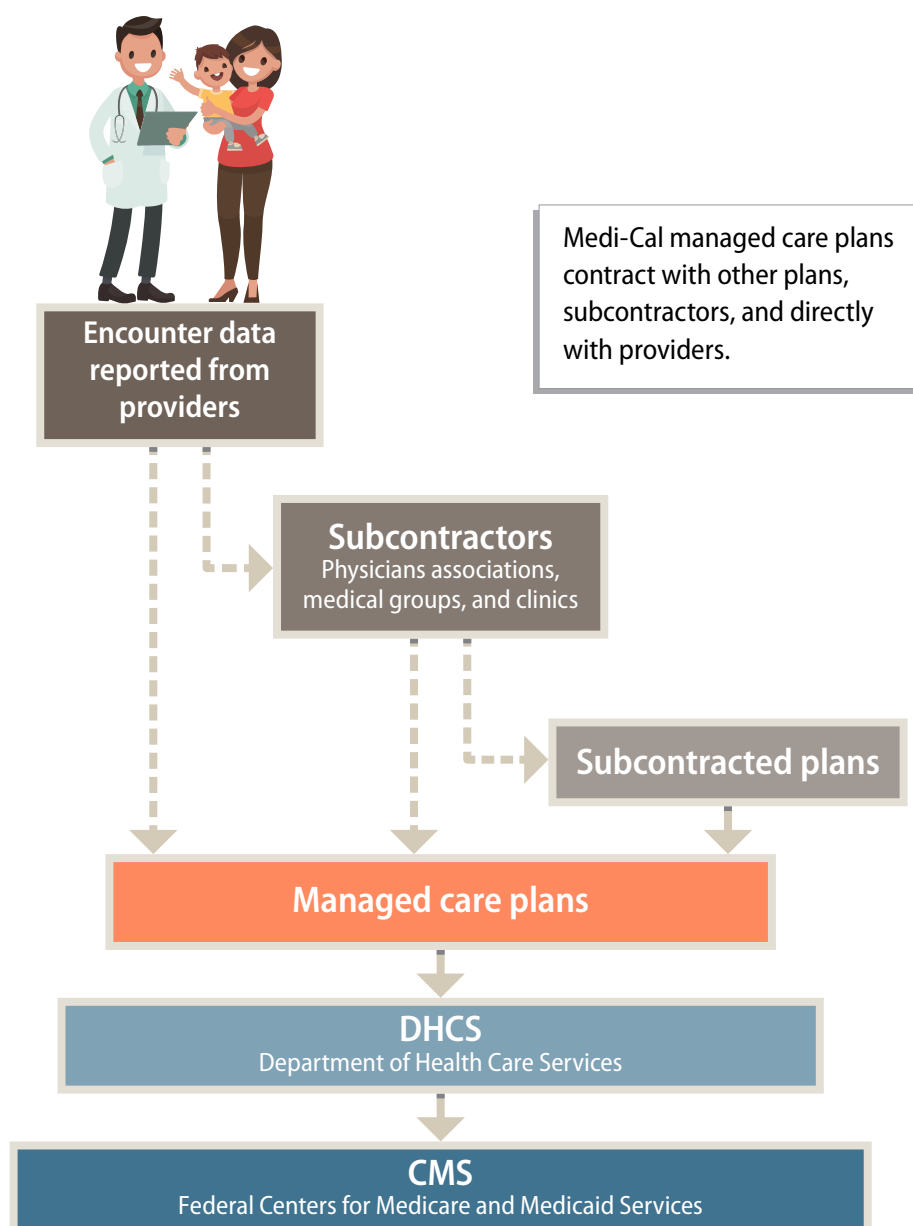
Medi-Cal managed care plans contract with other plans, subcontractors, and directly with providers.

Encounter data reported from providers

Subcontractors
Physicians associations, medical groups, and clinics

Subcontracted plans

Managed care plans

DHCS
Department of Health Care Services

CMS
Federal Centers for Medicare and Medicaid Services